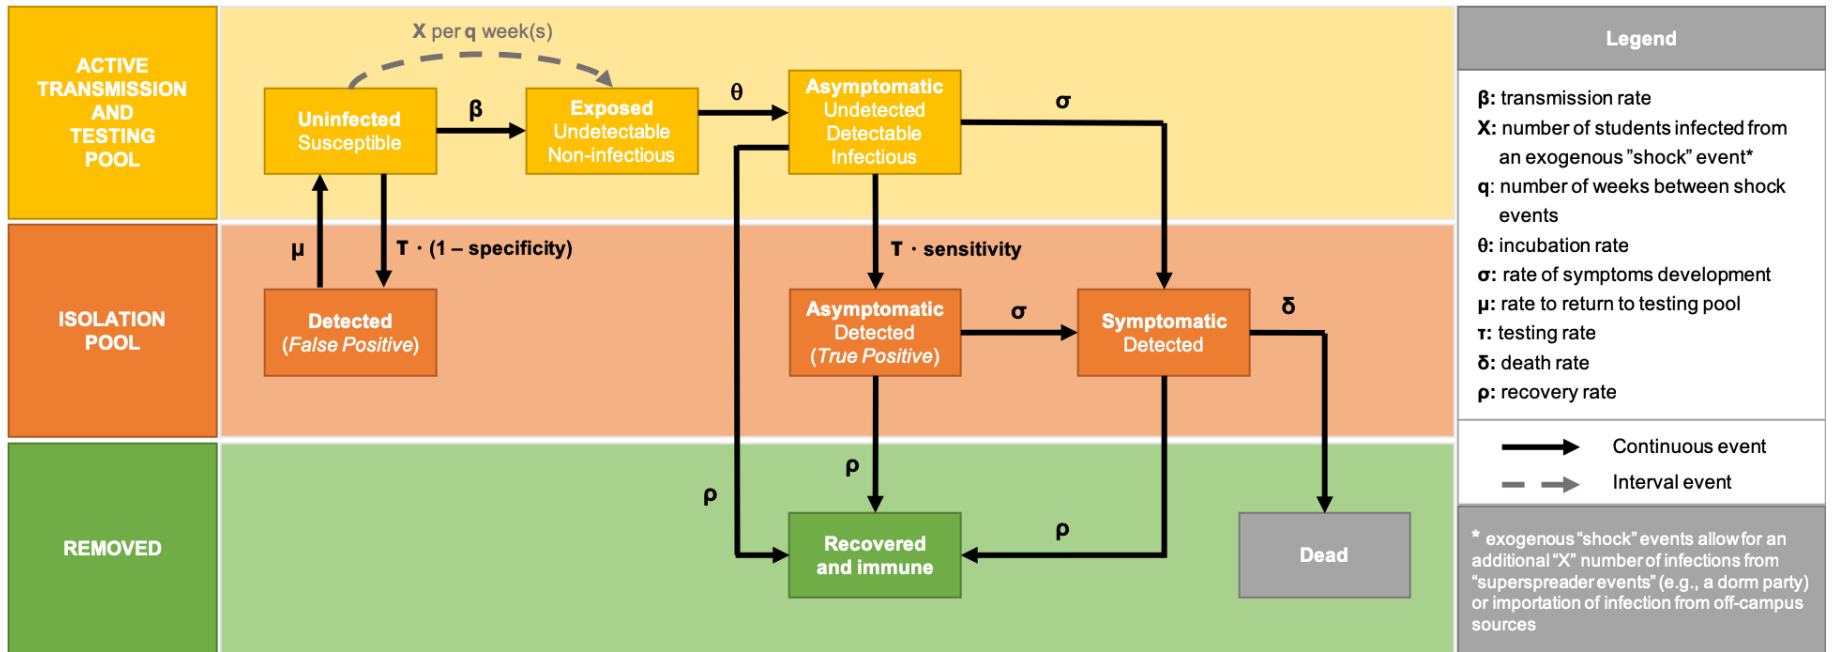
ACTIVE TRANSMISSION AND TESTING POOL

ISOLATION POOL

REMOVED

X per q week(s)

Uninfected Susceptible

β

Exposed Undetectable Non-infectious

θ

Asymptomatic Undetected Detectable Infectious

σ

μ

T · (1 – specificity)

T · sensitivity

Detected (False Positive)

Asymptomatic Detected (True Positive)

σ

Symptomatic Detected

δ

ρ

ρ

ρ

Recovered and immune

Dead

Legend

β: transmission rate
X: number of students infected from an exogenous "shock" event*
q: number of weeks between shock events
θ: incubation rate
σ: rate of symptoms development
μ: rate to return to testing pool
T: testing rate
δ: death rate
ρ: recovery rate

Continuous event
Interval event

* exogenous "shock" events allow for an additional "X" number of infections from "superspreader events" (e.g., a dorm party) or importation of infection from off-campus sources